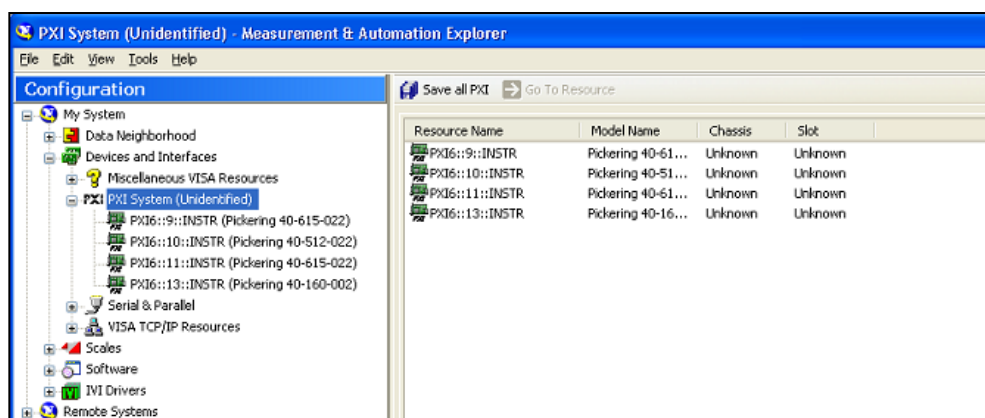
PXI System (Unidentified) - Measurement & Automation Explorer

File Edit View Tools Help

Configuration

My System
Data Neighborhood
Devices and Interfaces
Miscellaneous VISA Resources
PXI PXI System (Unidentified)
PXI6::9::INSTR (Pickering 40-615-022)
PXI6::10::INSTR (Pickering 40-512-022)
PXI6::11::INSTR (Pickering 40-615-022)
PXI6::13::INSTR (Pickering 40-160-002)
Serial & Parallel
VISA TCP/IP Resources
Scales
Software
IVI Drivers
Remote Systems

Save all PXI Go To Resource

| Resource Name | Model Name | Chassis | Slot |
|---|---|---|---|
| PXI6::9::INSTR | Pickering 40-61... | Unknown | Unknown |
| PXI6::10::INSTR | Pickering 40-51... | Unknown | Unknown |
| PXI6::11::INSTR | Pickering 40-61... | Unknown | Unknown |
| PXI6::13::INSTR | Pickering 40-16... | Unknown | Unknown |